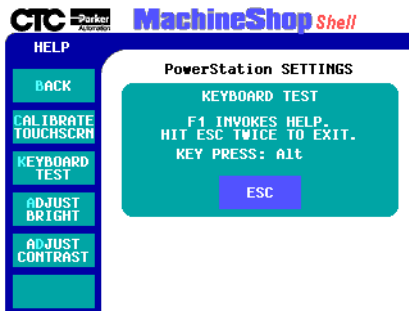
CTC Parker Automation MachineShop Shell

HELP

BACK

CALIBRATE TOUCHSCRN

KEYBOARD TEST

ADJUST BRIGHT

ADJUST CONTRAST

PowerStation SETTINGS

KEYBOARD TEST

F1 INVOKES HELP.
HIT ESC TWICE TO EXIT.

KEY PRESS: Alt

ESC